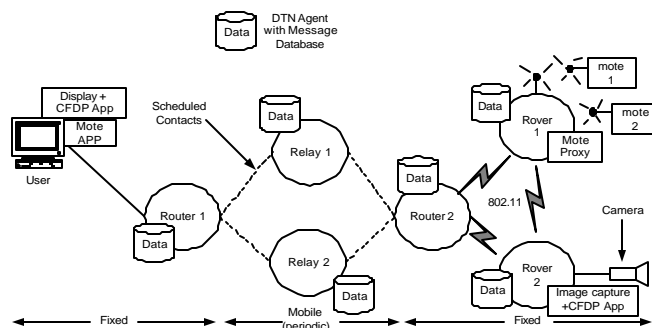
Data
DTN Agent with Message Database

Display + CFDP App
Mote APP
User

Scheduled Contacts

Data
Relay 1

Router 1
Data

Relay 2
Data

Data
Router 2

802.11

Data
Rover 1
Mote Proxy

mote 1
mote 2

Camera

Data
Rover 2
Image capture +CFDP App

Fixed
Mobile (periodic)
Fixed